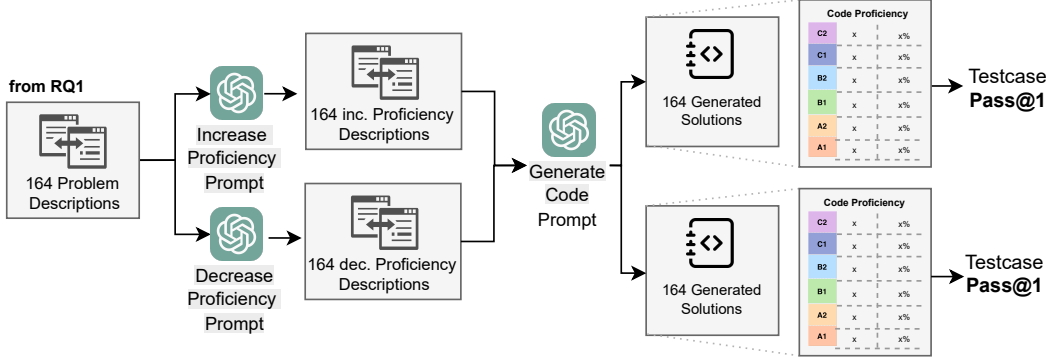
from RQ1

164 Problem Descriptions

Increase Proficiency Prompt

Decrease Proficiency Prompt

164 inc. Proficiency Descriptions

164 dec. Proficiency Descriptions

Generate Code Prompt

164 Generated Solutions

Code Proficiency

| C2 | x | x% |
|---|---|---|
| C1 | x | x% |
| B2 | x | x% |
| B1 | x | x% |
| A2 | x | x% |
| A1 | x | x% |

Testcase **Pass@1**

164 Generated Solutions

Code Proficiency

| C2 | x | x% |
|---|---|---|
| C1 | x | x% |
| B2 | x | x% |
| B1 | x | x% |
| A2 | x | x% |
| A1 | x | x% |

Testcase **Pass@1**